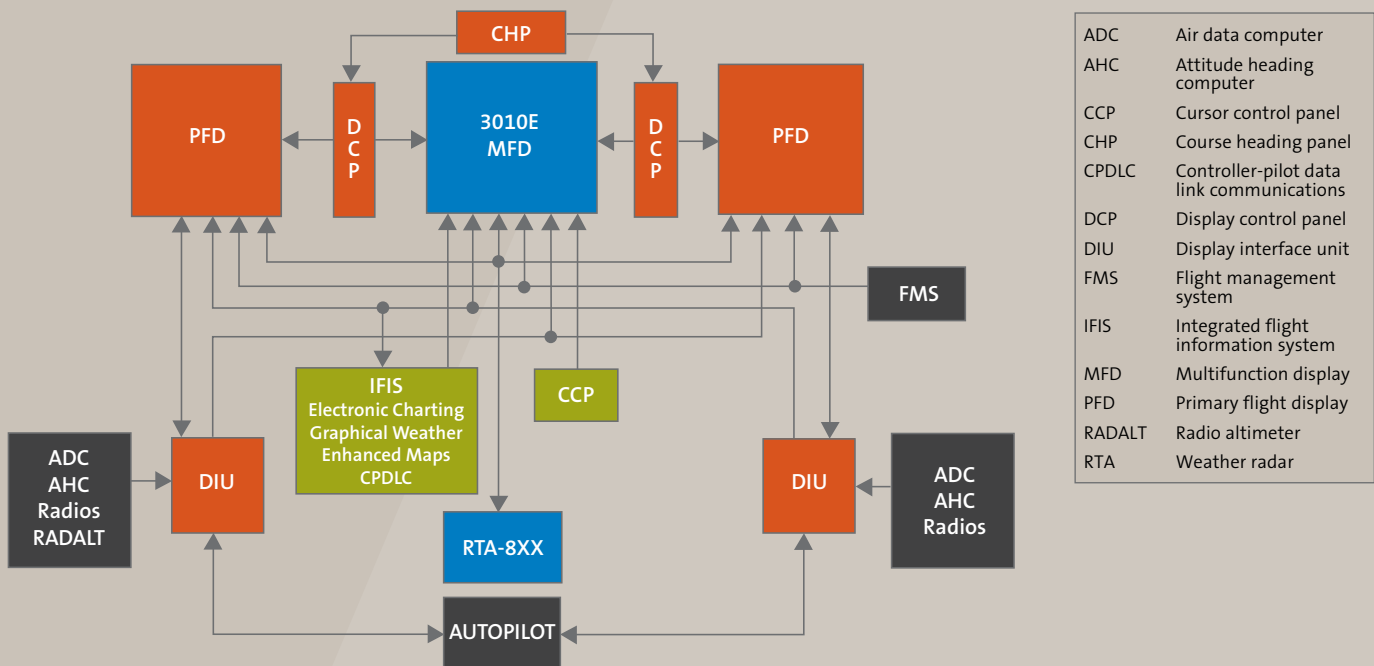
CHP

PFD

D
C
P

3010E
MFD

D
C
P

PFD

FMS

IFIS
Electronic Charting
Graphical Weather
Enhanced Maps
CPDLC

CCP

ADC
AHC
Radios
RADALT

DIU

RTA-8XX

DIU

ADC
AHC
Radios

AUTOPILOT

| | |
|---|---|
| ADC | Air data computer |
| AHC | Attitude heading computer |
| CCP | Cursor control panel |
| CHP | Course heading panel |
| CPDLC | Controller-pilot data link communications |
| DCP | Display control panel |
| DIU | Display interface unit |
| FMS | Flight management system |
| IFIS | Integrated flight information system |
| MFD | Multifunction display |
| PFD | Primary flight display |
| RADALT | Radio altimeter |
| RTA | Weather radar |